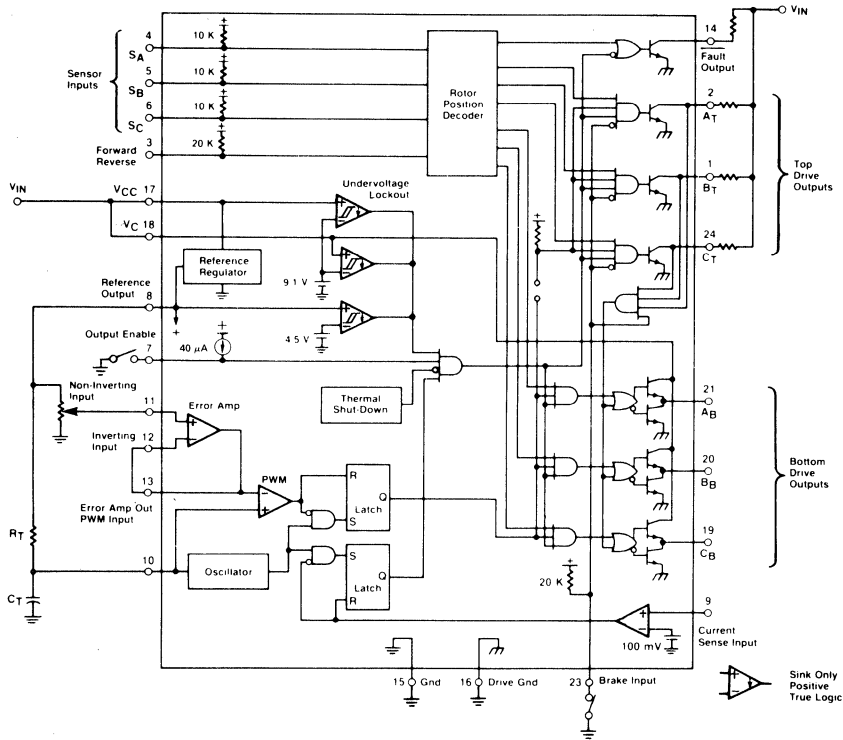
$V_{IN}$

14

$\overline{Fault}$ Output

Sensor Inputs

4 $S_A$

10 K

5 $S_B$

10 K

6 $S_C$

10 K

Forward Reverse 3

20 K

Rotor Position Decoder

2 $A_T$

1 $B_T$

24 $C_T$

Top Drive Outputs

$V_{IN}$

$V_{CC}$ 17

$V_C$ 18

Undervoltage Lockout

Reference Regulator

9.1 V

Reference Output 8

4.5 V

Output Enable 7

40 μA

Non-Inverting Input

11

Error Amp

Inverting Input 12

Thermal Shut-Down

21 $A_B$

20 $B_B$

19 $C_B$

Bottom Drive Outputs

13

Error Amp Out PWM Input

PWM

R

S

Q

Latch

$R_T$

10

Oscillator

S

Q

Latch

R

$C_T$

20 K

9

Current Sense Input

100 mV

15 Gnd

16 Drive Gnd

23 Brake Input

Sink Only Positive True Logic